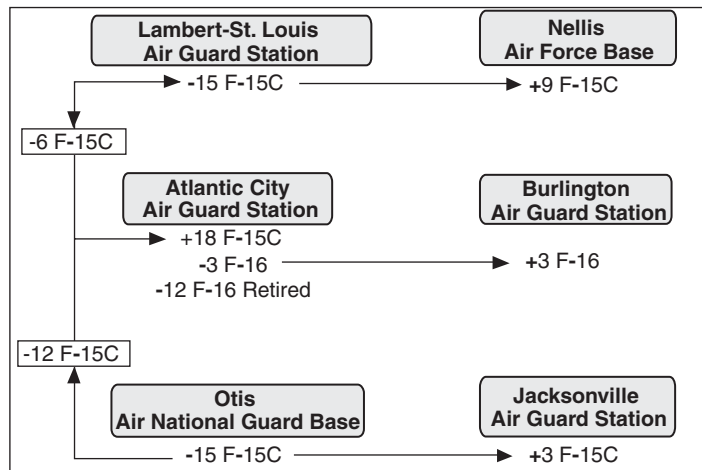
Lambert-St. Louis Air Guard Station

Nellis Air Force Base

-15 F-15C

+9 F-15C

-6 F-15C

Atlantic City Air Guard Station

Burlington Air Guard Station

+18 F-15C

-3 F-16

-12 F-16 Retired

+3 F-16

-12 F-15C

Otis Air National Guard Base

Jacksonville Air Guard Station

-15 F-15C

+3 F-15C